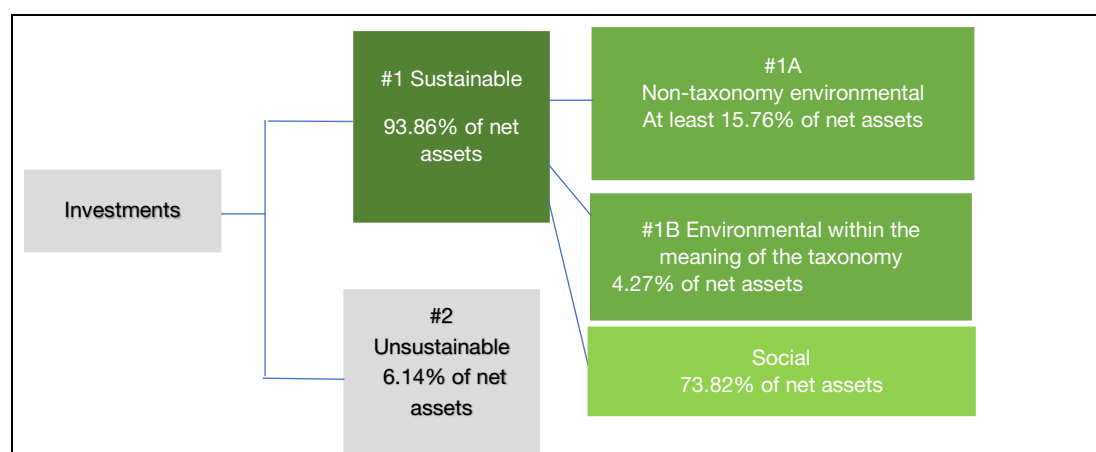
Investments

#1 Sustainable

93.86% of net assets

#2 Unsustainable 6.14% of net assets

#1A Non-taxonomy environmental At least 15.76% of net assets

#1B Environmental within the meaning of the taxonomy 4.27% of net assets

Social 73.82% of net assets